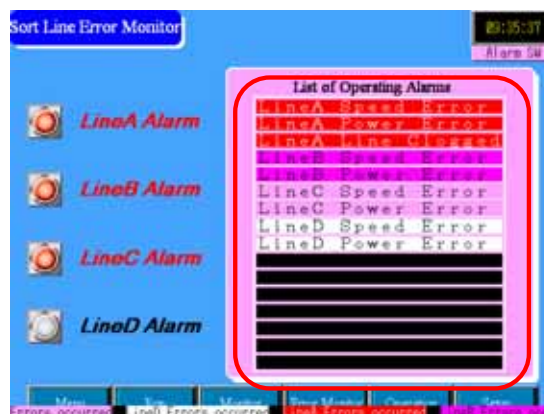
Sort Line Error Monitor

09:35:37
Alarm SW

LineA Alarm
LineB Alarm
LineC Alarm
LineD Alarm

List of Operating Alarms
LineA Speed Error
LineA Power Error
LineA Line Clogged
LineB Speed Error
LineB Power Error
LineC Speed Error
LineC Power Error
LineD Speed Error
LineD Power Error

Menu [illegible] Monitor Error Monitor Operation Setup
Errors occurred LineD Errors occurred LineA Errors occurred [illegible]